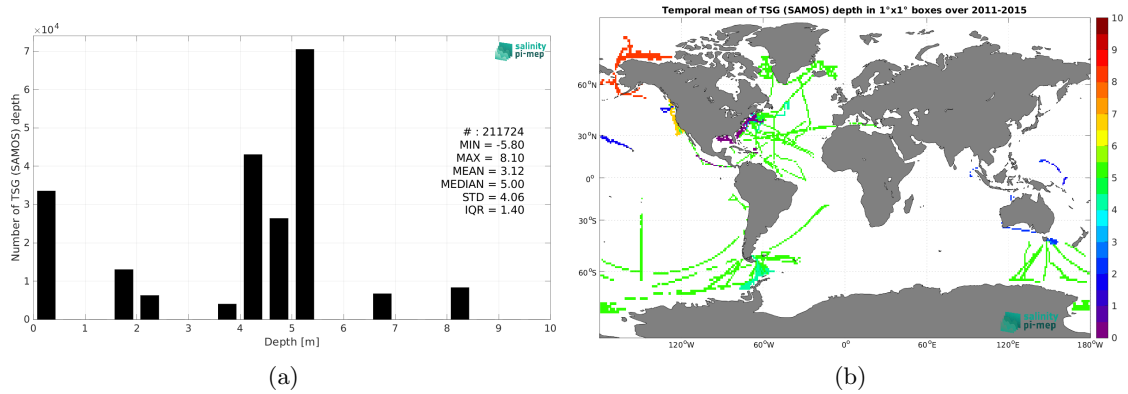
$\times10^4$

salinity pi-mep

Number of TSG (SAMOS) depth

7
6
5
4
3
2
1
0

# : 211724
MIN = -5.80
MAX = 8.10
MEAN = 3.12
MEDIAN = 5.00
STD = 4.06
IQR = 1.40

0 1 2 3 4 5 6 7 8 9 10

Depth [m]

(a)

Temporal mean of TSG (SAMOS) depth in 1°x1° boxes over 2011-2015

60°N
30°N
0°
30°S
60°S

120°W 60°W 0° 60°E 120°E 180°W

10
9
8
7
6
5
4
3
2
1
0

salinity pi-mep

(b)